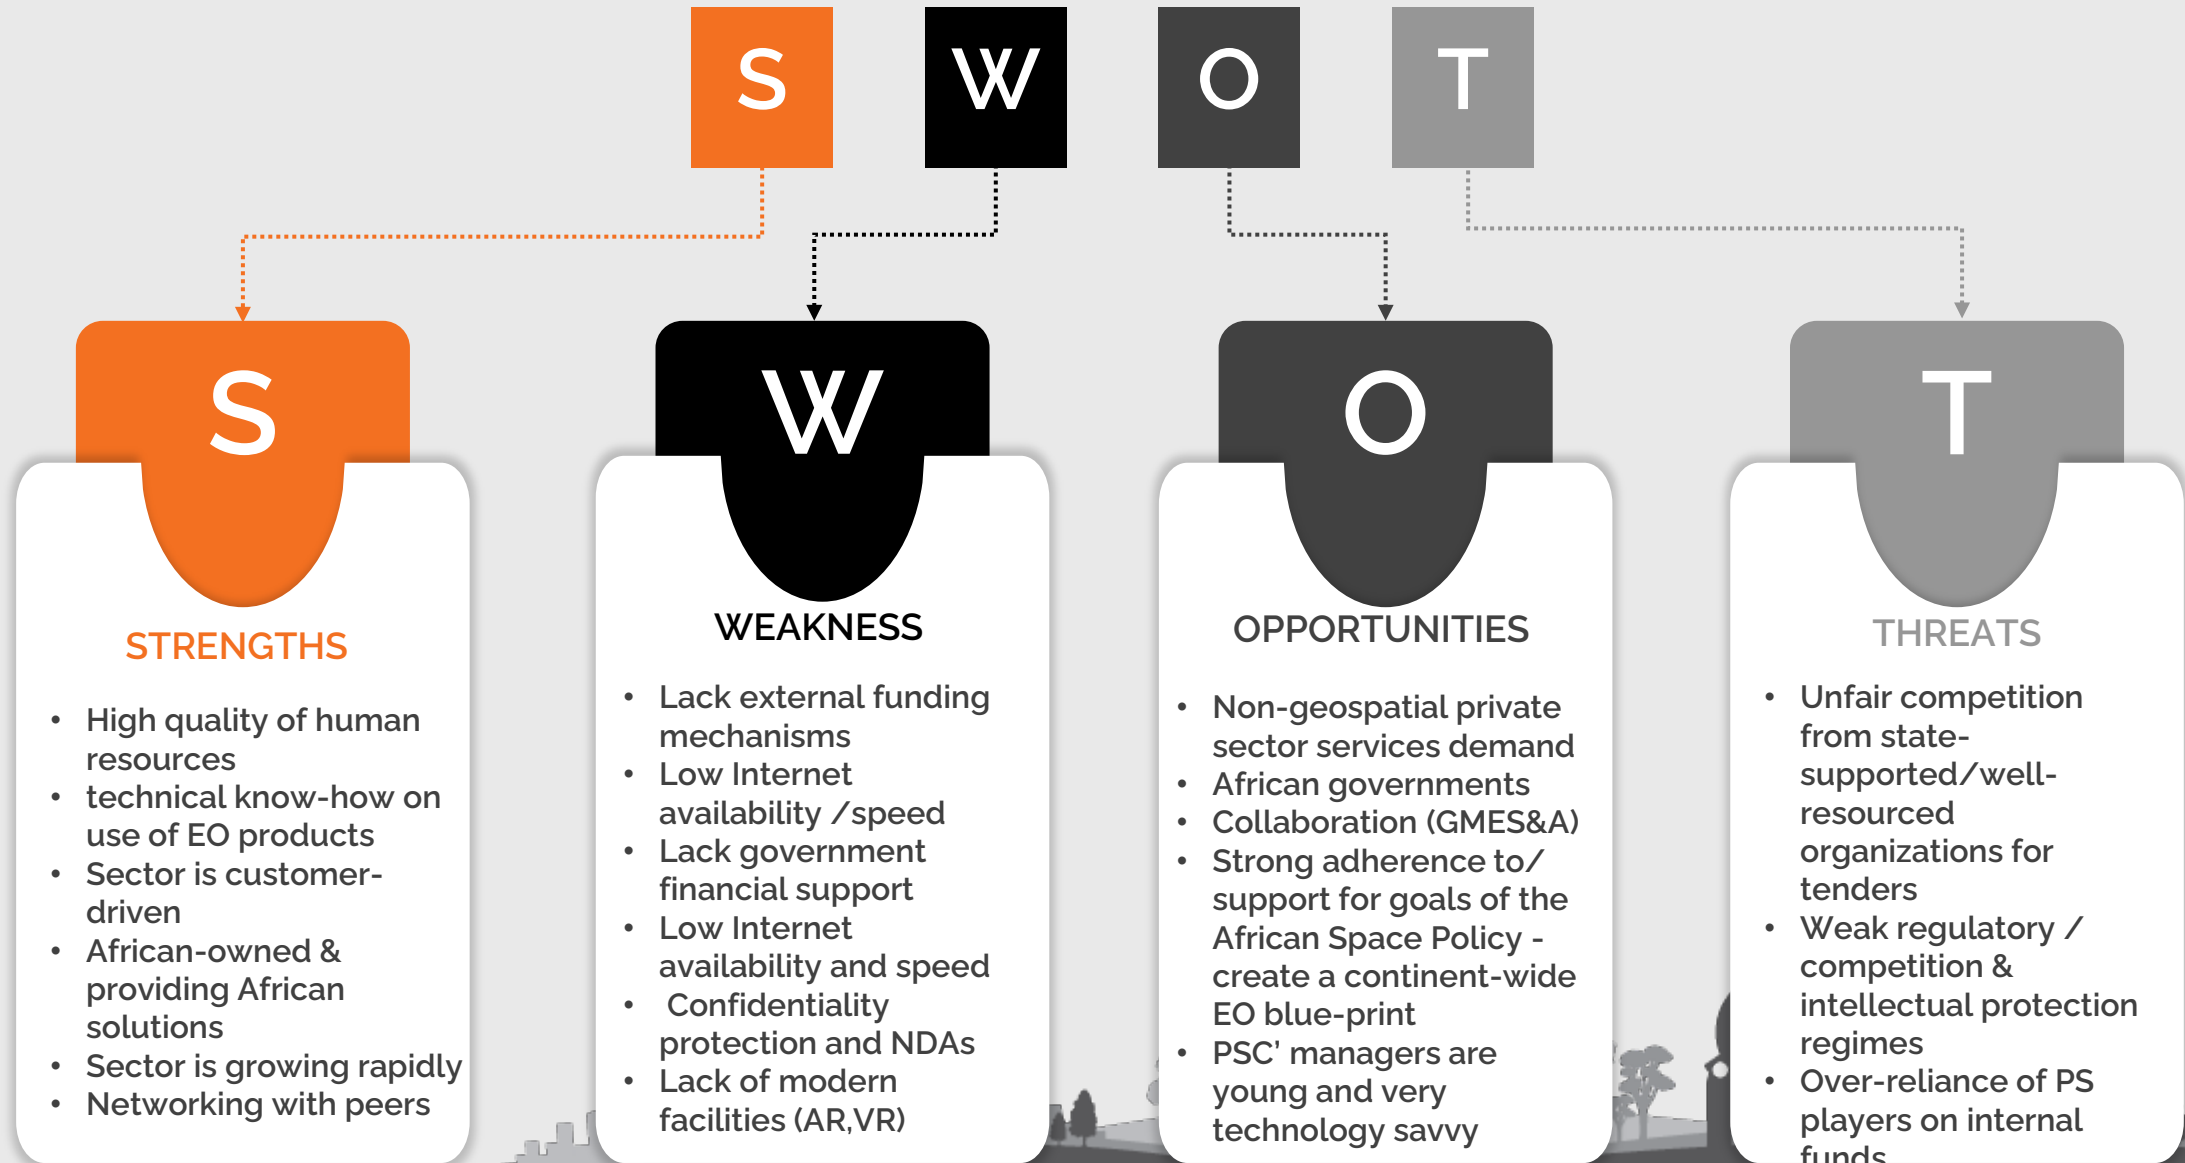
S W O T

S

STRENGTHS

- High quality of human resources
- technical know-how on use of EO products
- Sector is customer-driven
- African-owned & providing African solutions
- Sector is growing rapidly
- Networking with peers

W

WEAKNESS

- Lack external funding mechanisms
- Low Internet availability /speed
- Lack government financial support
- Low Internet availability and speed
- Confidentiality protection and NDAs
- Lack of modern facilities (AR,VR)

O

OPPORTUNITIES

- Non-geospatial private sector services demand
- African governments
- Collaboration (GMES&A)
- Strong adherence to/ support for goals of the African Space Policy - create a continent-wide EO blue-print
- PSC' managers are young and very technology savvy

T

THREATS

- Unfair competition from state-supported/well-resourced organizations for tenders
- Weak regulatory / competition & intellectual protection regimes
- Over-reliance of PS players on internal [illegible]